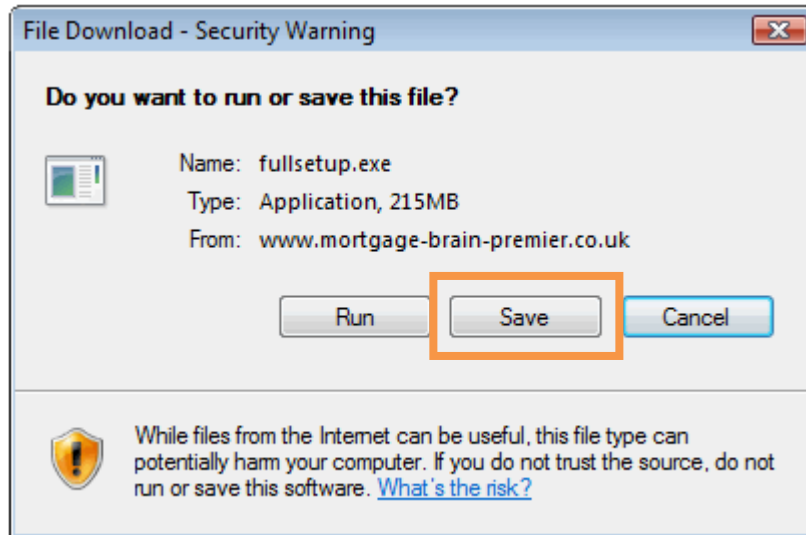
File Download - Security Warning

Do you want to run or save this file?

Name: fullsetup.exe
Type: Application, 215MB
From: www.mortgage-brain-premier.co.uk

Run
Save
Cancel

While files from the Internet can be useful, this file type can potentially harm your computer. If you do not trust the source, do not run or save this software. What's the risk?